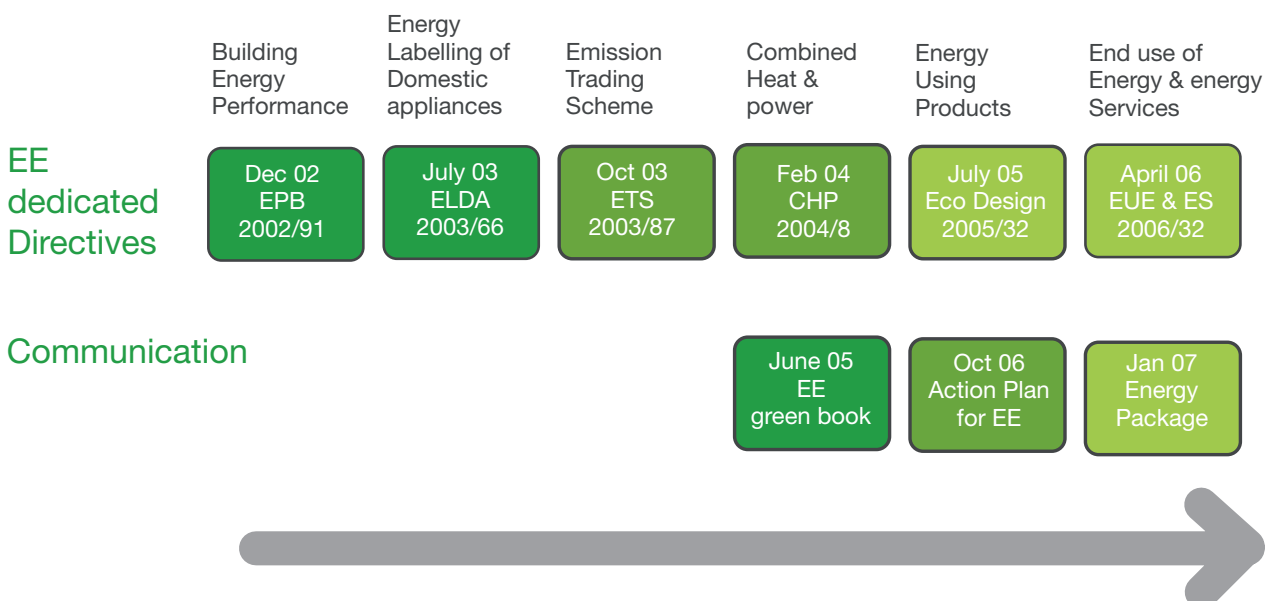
Building Energy Performance

Energy Labelling of Domestic appliances

Emission Trading Scheme

Combined Heat & power

Energy Using Products

End use of Energy & energy Services

EE dedicated Directives

Dec 02
EPB
2002/91

July 03
ELDA
2003/66

Oct 03
ETS
2003/87

Feb 04
CHP
2004/8

July 05
Eco Design
2005/32

April 06
EUE & ES
2006/32

Communication

June 05
EE
green book

Oct 06
Action Plan
for EE

Jan 07
Energy
Package